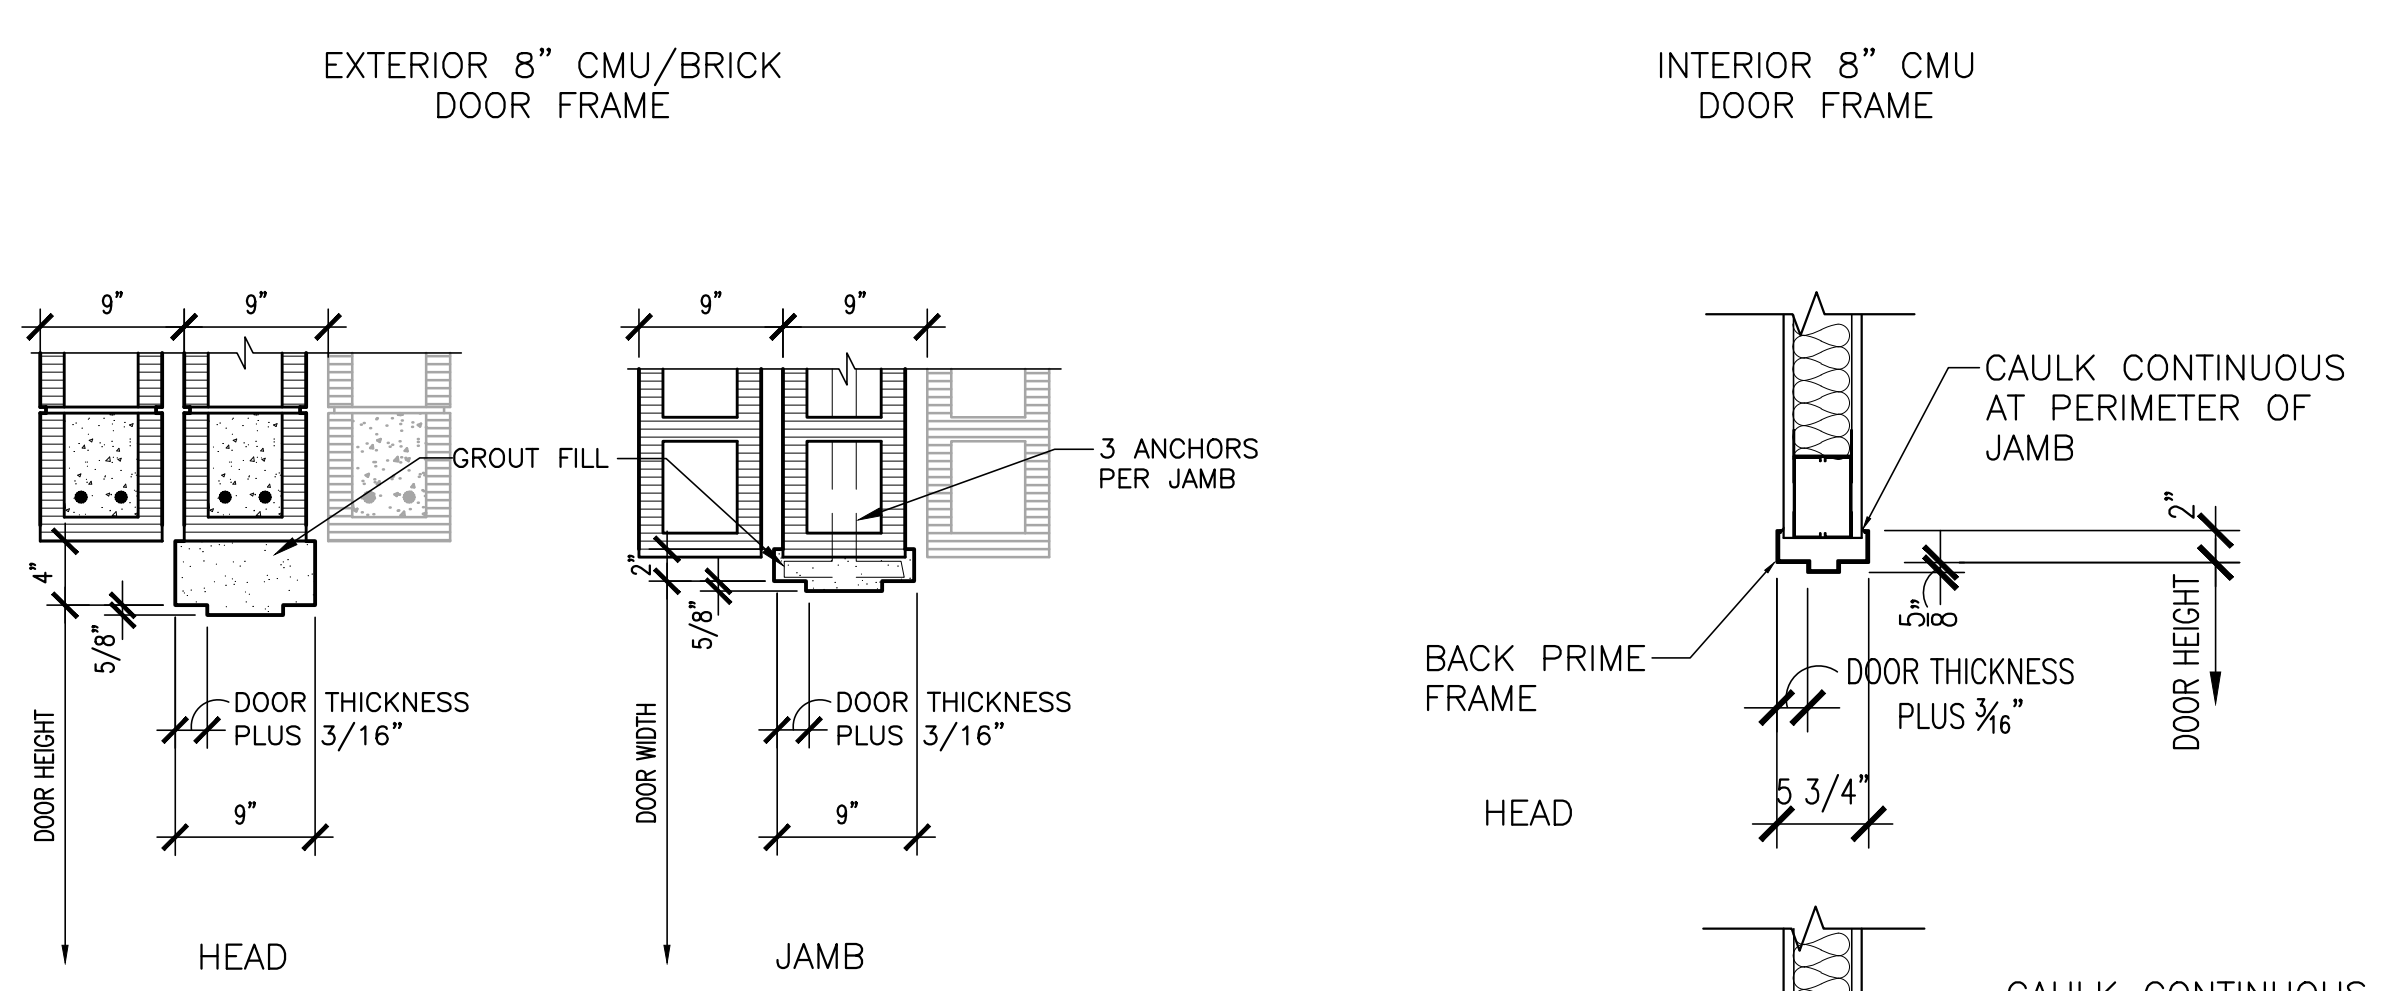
EXTERIOR 8" CMU/BRICK
DOOR FRAME

INTERIOR 8" CMU
DOOR FRAME

9"
9"
4"
5/8"
GROUT FILL
DOOR THICKNESS PLUS 3/16"
9"
DOOR HEIGHT
HEAD

9"
9"
2"
5/8"
3 ANCHORS PER JAMB
DOOR THICKNESS PLUS 3/16"
9"
DOOR WIDTH
JAMB

CAULK CONTINUOUS AT PERIMETER OF JAMB
2"
$\frac{5}{8}$"
BACK PRIME FRAME
DOOR THICKNESS PLUS $\frac{3}{16}$"
DOOR HEIGHT
HEAD
5 3/4"

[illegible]